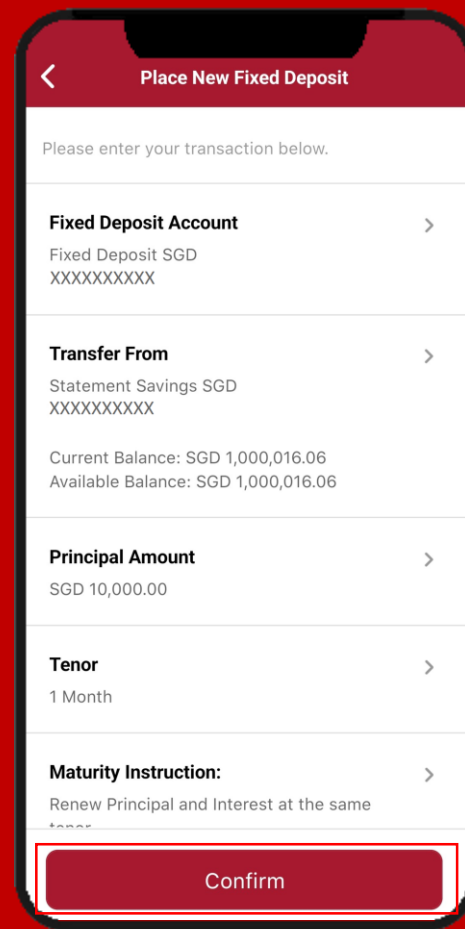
Place New Fixed Deposit

Please enter your transaction below.

Fixed Deposit Account

Fixed Deposit SGD
XXXXXXXXXX

Transfer From

Statement Savings SGD
XXXXXXXXXX

Current Balance: SGD 1,000,016.06
Available Balance: SGD 1,000,016.06

Principal Amount

SGD 10,000.00

Tenor

1 Month

Maturity Instruction:

Renew Principal and Interest at the same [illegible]

Confirm